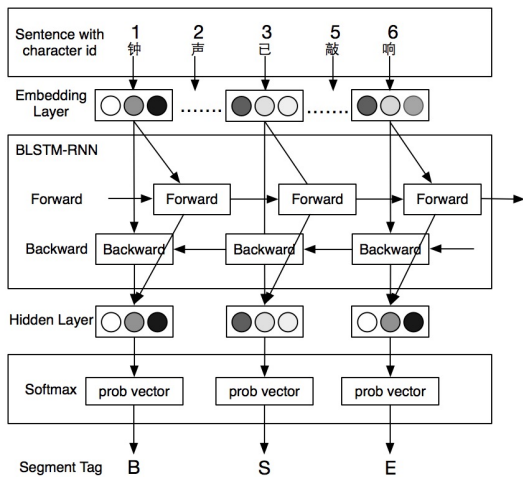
Sentence with character id
1 钟
2 声
3 已
5 敲
6 响

Embedding Layer

BLSTM-RNN

Forward
Forward
Forward
Forward

Backward
Backward
Backward
Backward

Hidden Layer

Softmax
prob vector
prob vector
prob vector

Segment Tag
B
S
E